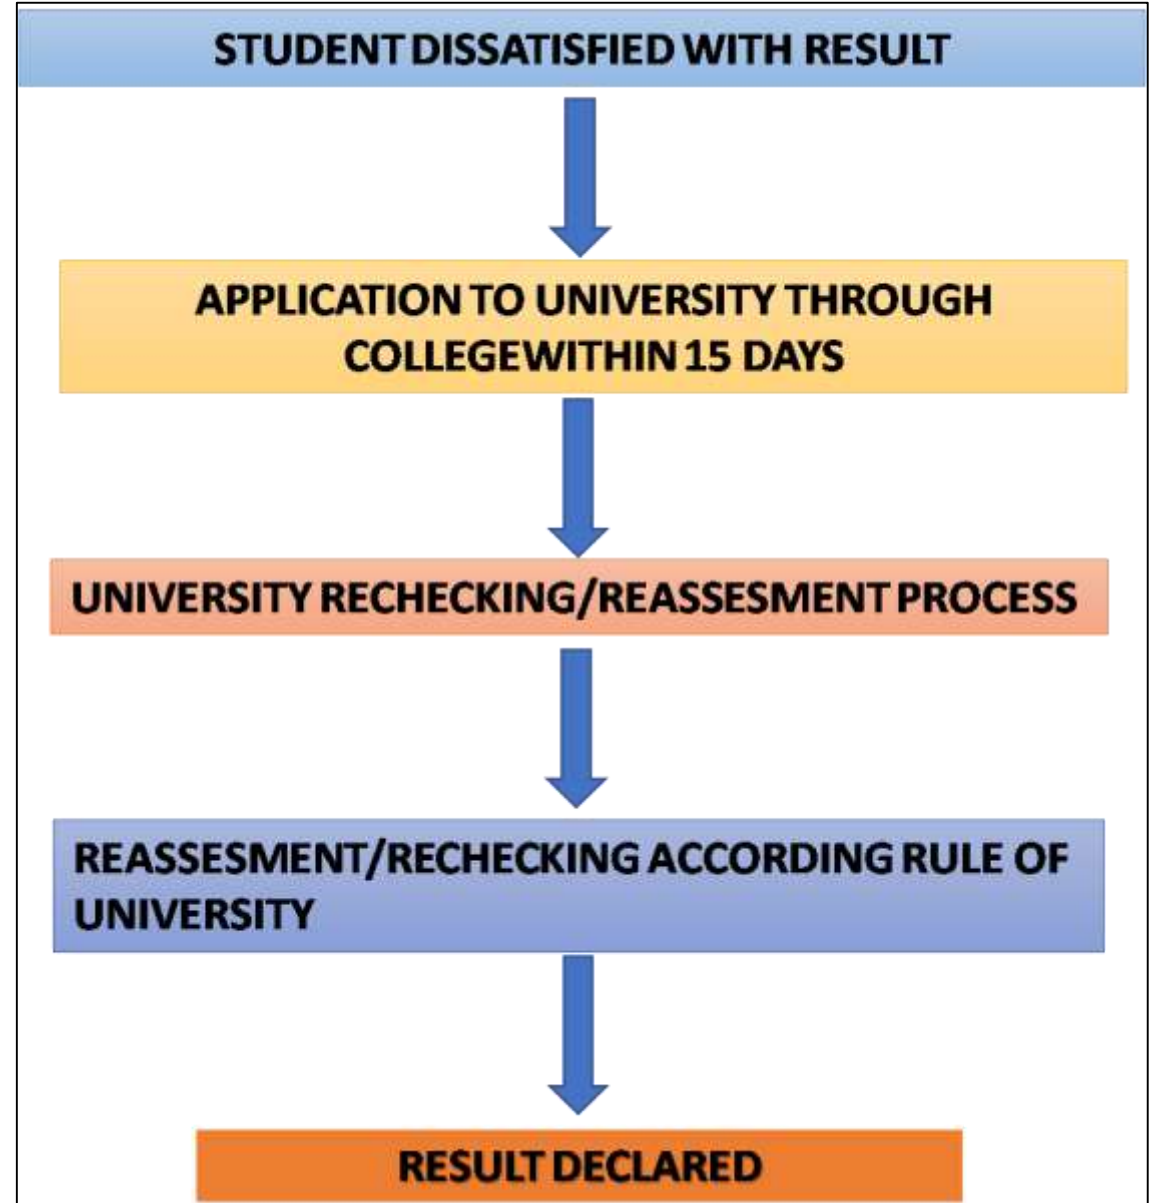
STUDENT DISSATISFIED WITH RESULT

APPLICATION TO UNIVERSITY THROUGH COLLEGEWITHIN 15 DAYS

UNIVERSITY RECHECKING/REASSESMENT PROCESS

REASSESMENT/RECHECKING ACCORDING RULE OF UNIVERSITY

RESULT DECLARED